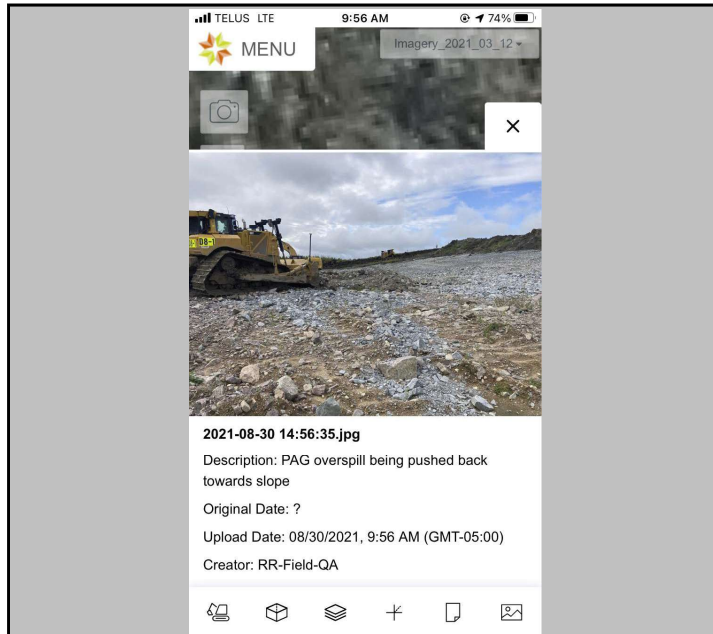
TELUS LTE 9:56 AM 74%

MENU

Imagery_2021_03_12

×

08-1

2021-08-30 14:56:35.jpg

Description: PAG overspill being pushed back towards slope

Original Date: ?

Upload Date: 08/30/2021, 9:56 AM (GMT-05:00)

Creator: RR-Field-QA